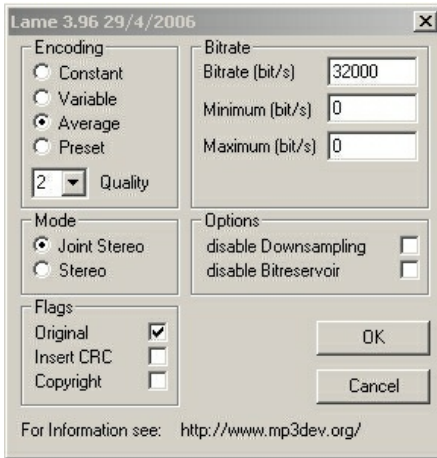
Lame 3.96 29/4/2006

Encoding
Constant
Variable
Average
Preset
2 Quality

Bitrate
Bitrate (bit/s) 32000
Minimum (bit/s) 0
Maximum (bit/s) 0

Mode
Joint Stereo
Stereo

Options
disable Downsampling
disable Bitreservoir

Flags
Original
Insert CRC
Copyright

OK
Cancel

For Information see: http://www.mp3dev.org/